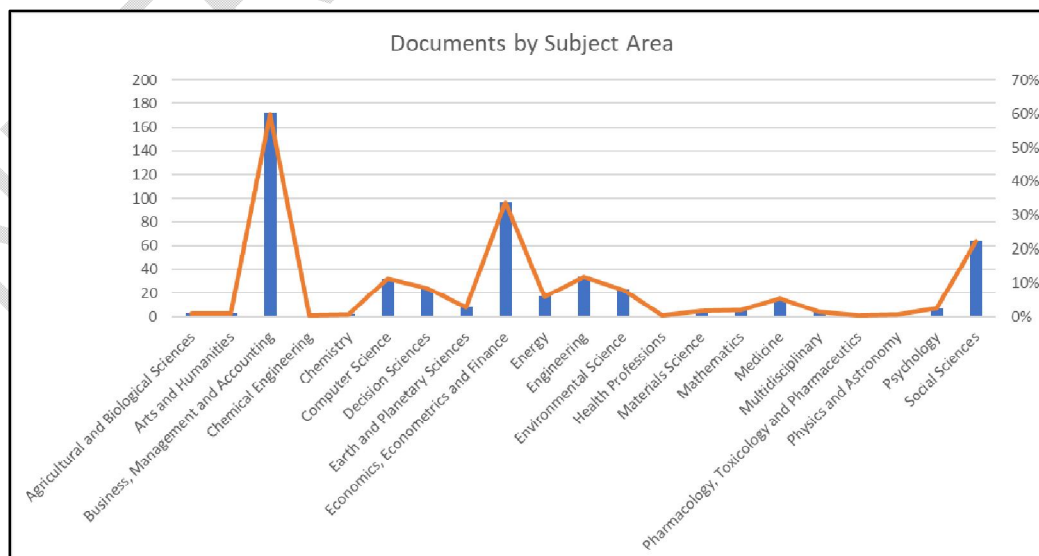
Documents by Subject Area

200
180
160
140
120
100
80
60
40
20
0

70%
60%
50%
40%
30%
20%
10%
0%

Agricultural and Biological Sciences
Arts and Humanities
Business, Management and Accounting
Chemical Engineering
Chemistry
Computer Science
Decision Sciences
Earth and Planetary Sciences
Economics, Econometrics and Finance
Energy
Engineering
Environmental Science
Health Professions
Materials Science
Mathematics
Medicine
Multidisciplinary
Pharmacology, Toxicology and Pharmaceutics
Physics and Astronomy
Psychology
Social Sciences